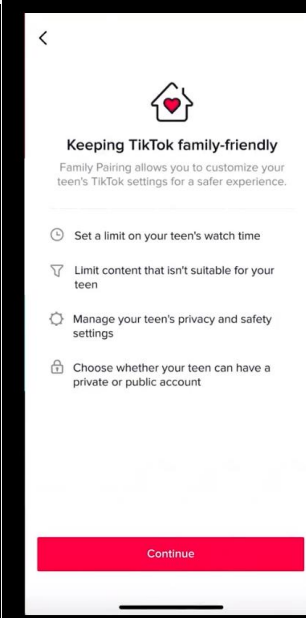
Keeping TikTok family-friendly

Family Pairing allows you to customize your teen's TikTok settings for a safer experience.

Set a limit on your teen's watch time

Limit content that isn't suitable for your teen

Manage your teen's privacy and safety settings

Choose whether your teen can have a private or public account

Continue